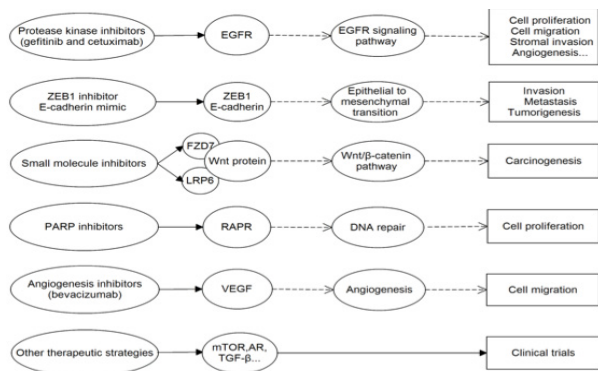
Protease kinase inhibitors (gefitinib and cetuximab)

EGFR

EGFR signaling pathway

Cell proliferation
Cell migration
Stromal invasion
Angiogenesis...

ZEB1 inhibitor
E-cadherin mimic

ZEB1
E-cadherin

Epithelial to mesenchymal transition

Invasion
Metastasis
Tumorigenesis

Small molecule inhibitors

FZD7

Wnt protein

LRP6

Wnt/β-catenin pathway

Carcinogenesis

PARP inhibitors

RAPR

DNA repair

Cell proliferation

Angiogenesis inhibitors (bevacizumab)

VEGF

Angiogenesis

Cell migration

Other therapeutic strategies

mTOR,AR, TGF-β...

Clinical trials